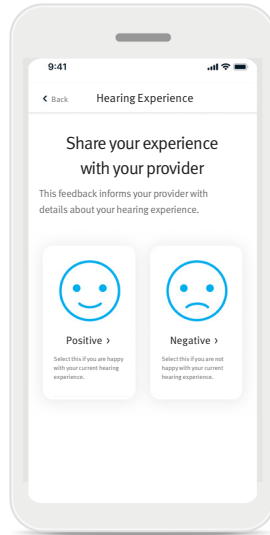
9:41

‹ Back Hearing Experience

Share your experience with your provider

This feedback informs your provider with details about your hearing experience.

Positive ›

Select this if you are happy with your current hearing experience.

Negative ›

Select this if you are not happy with your current hearing experience.